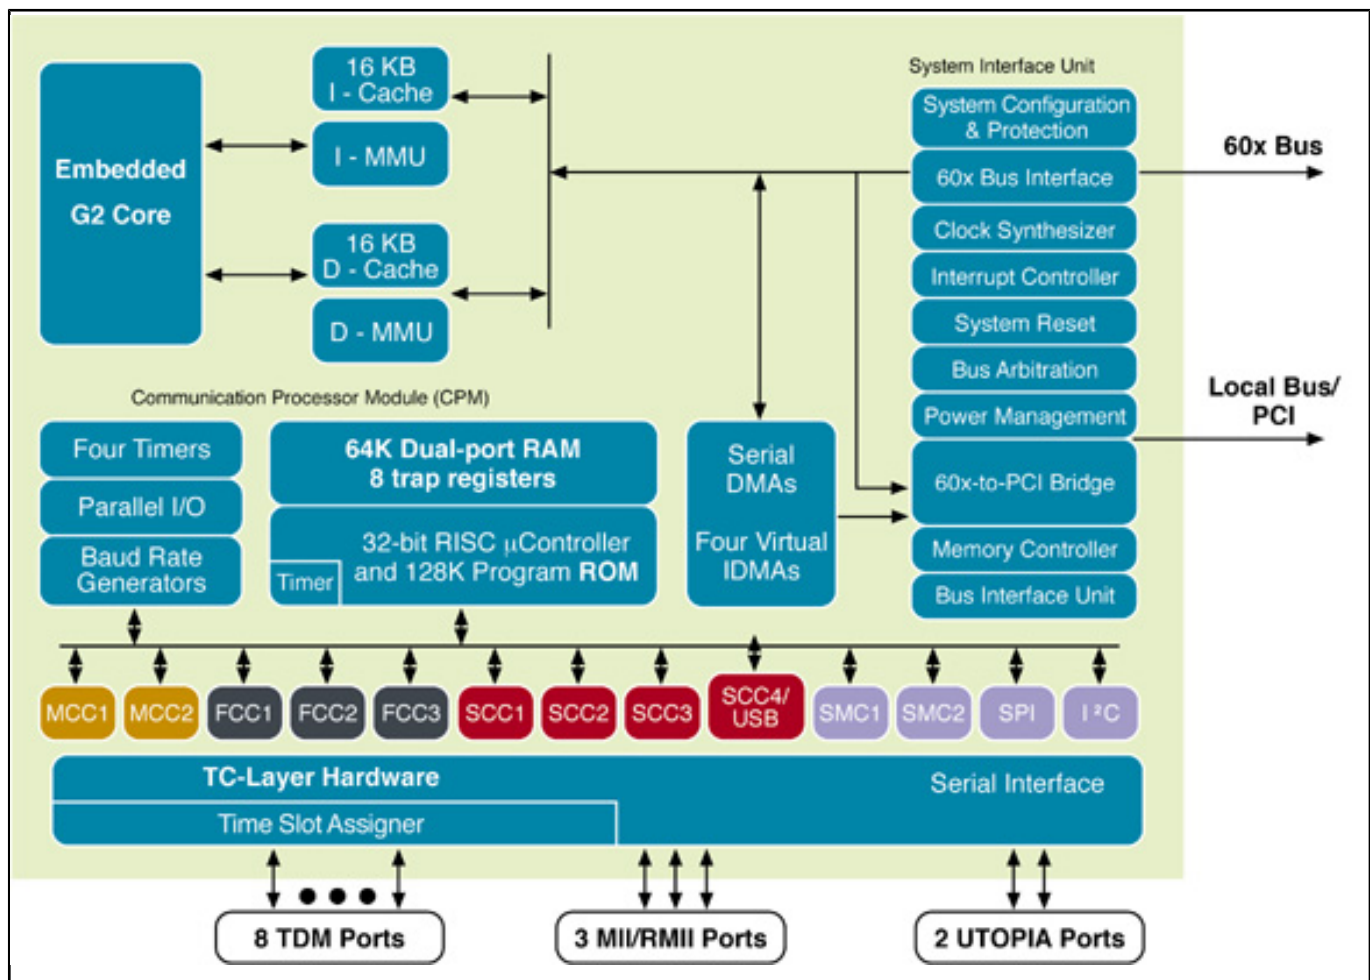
Embedded G2 Core

16 KB I - Cache

I - MMU

16 KB D - Cache

D - MMU

System Interface Unit

System Configuration & Protection

60x Bus Interface

Clock Synthesizer

Interrupt Controller

System Reset

Bus Arbitration

Power Management

60x-to-PCI Bridge

Memory Controller

Bus Interface Unit

60x Bus

Local Bus/ PCI

Communication Processor Module (CPM)

Four Timers

Parallel I/O

Baud Rate Generators

64K Dual-port RAM 8 trap registers

Timer

32-bit RISC $\mu$Controller and 128K Program ROM

Serial DMAs

Four Virtual IDMAs

MCC1 MCC2 FCC1 FCC2 FCC3 SCC1 SCC2 SCC3 SCC4/ USB SMC1 SMC2 SPI I$^2$C

TC-Layer Hardware

Serial Interface

Time Slot Assigner

8 TDM Ports

3 MII/RMII Ports

2 UTOPIA Ports